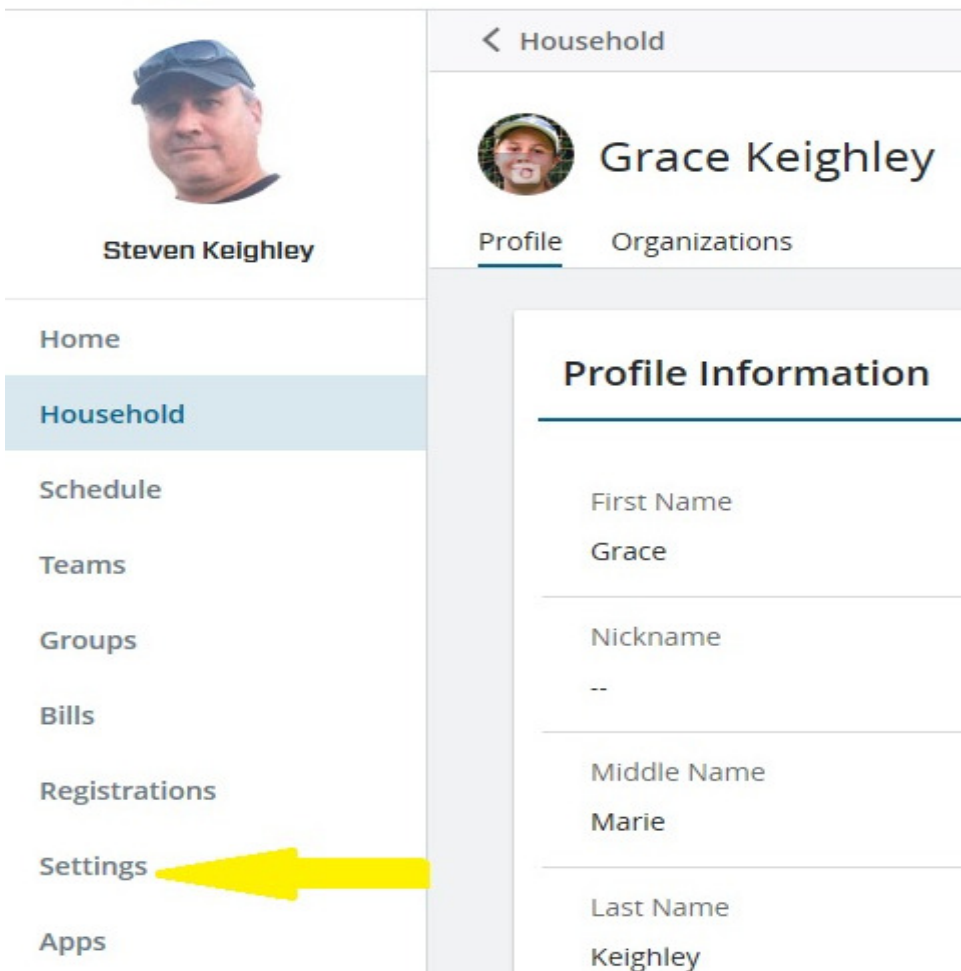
Steven Keighley

Home

Household

Schedule

Teams

Groups

Bills

Registrations

Settings

Apps

< Household

Grace Keighley

Profile Organizations

Profile Information

First Name
Grace

Nickname
--

Middle Name
Marie

Last Name
Keighley